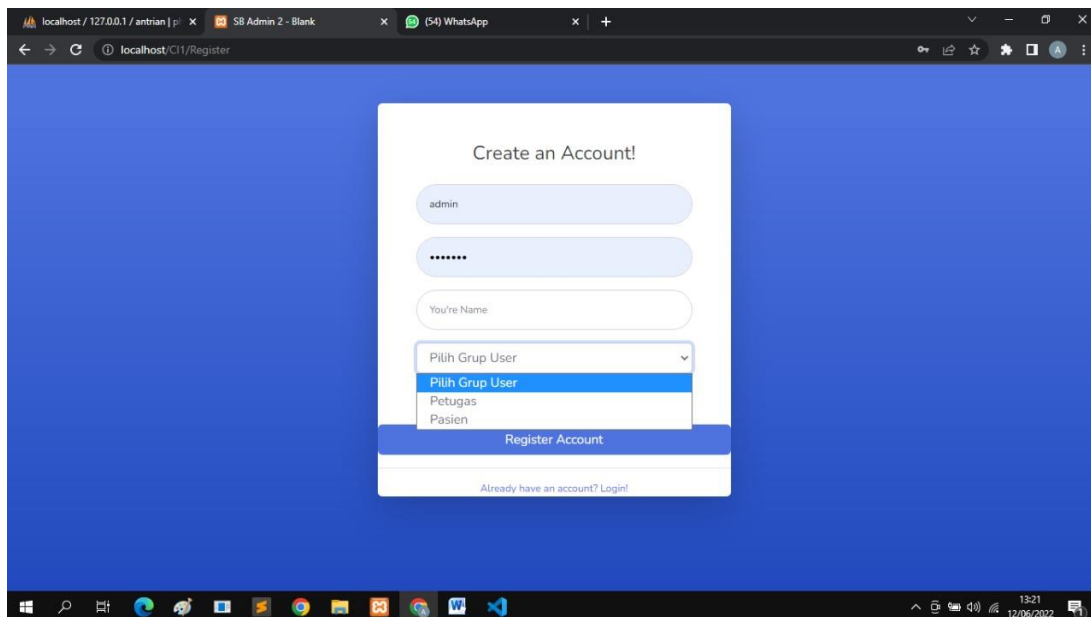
localhost / 127.0.0.1 / antrian | p
SB Admin 2 - Blank
(54) WhatsApp
localhost/CI1/Register

Create an Account!

admin

•••••••

You're Name

Pilih Grup User

Pilih Grup User
Petugas
Pasien

Register Account

Already have an account? Login!

13:21
12/06/2022